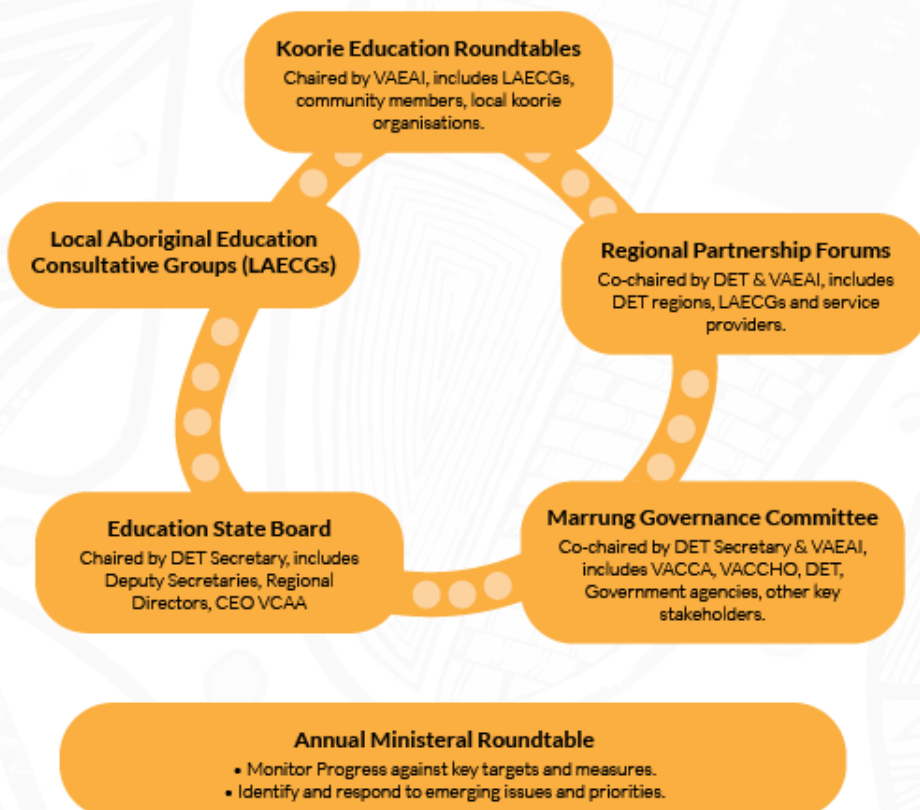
Koorie Education Roundtables
Chaired by VAEAI, includes LAECGs, community members, local koorie organisations.

Regional Partnership Forums
Co-chaired by DET & VAEAI, includes DET regions, LAECGs and service providers.

Marrung Governance Committee
Co-chaired by DET Secretary & VAEAI, includes VACCA, VACCHO, DET, Government agencies, other key stakeholders.

Education State Board
Chaired by DET Secretary, includes Deputy Secretaries, Regional Directors, CEO VCAA

Local Aboriginal Education Consultative Groups (LAECGs)

Annual Ministeral Roundtable
• Monitor Progress against key targets and measures.
• Identify and respond to emerging issues and priorities.